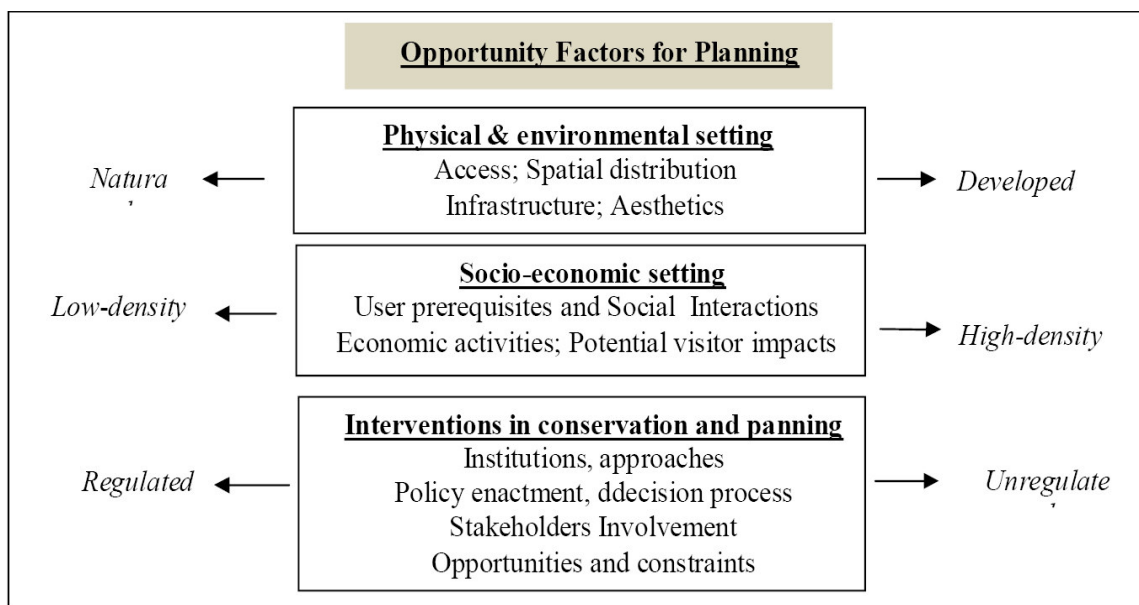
Opportunity Factors for Planning

Natura
'

Physical & environmental setting
Access; Spatial distribution
Infrastructure; Aesthetics

Developed

Low-density

Socio-economic setting
User prerequisites and Social Interactions
Economic activities; Potential visitor impacts

High-density

Regulated

Interventions in conservation and panning
Institutions, approaches
Policy enactment, ddecision process
Stakeholders Involvement
Opportunities and constraints

Unregulate
'